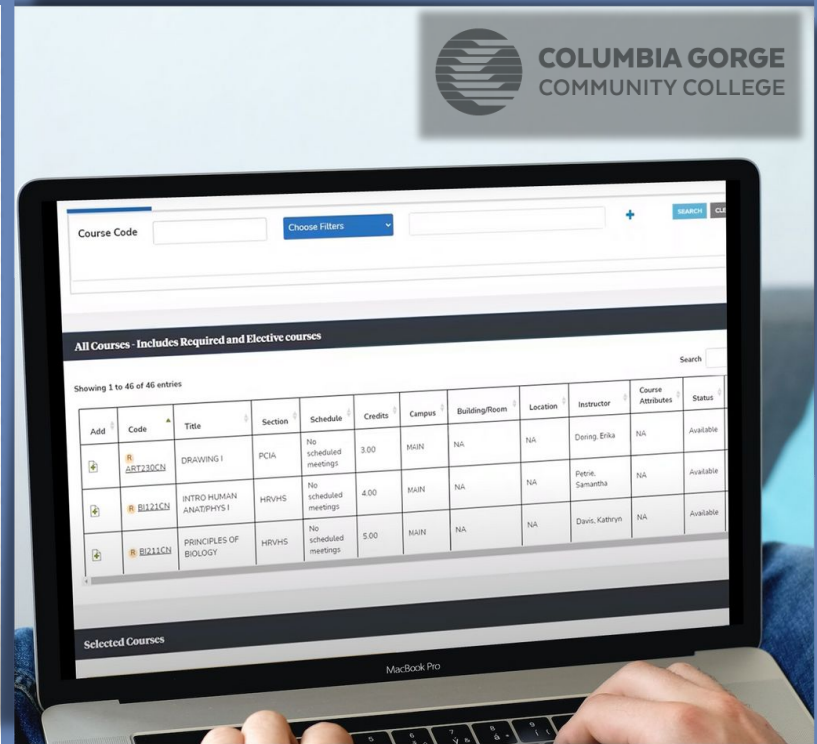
COLUMBIA GORGE
COMMUNITY COLLEGE

Course Code

Choose Filters

SEARCH

CL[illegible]

All Courses - Includes Required and Elective courses

Search

Showing 1 to 46 of 46 entries

| Add | Code | Title | Section | Schedule | Credits | Campus | Building/Room | Location | Instructor | Course Attributes | Status |
|---|---|---|---|---|---|---|---|---|---|---|---|
| | R ART230CN | DRAWING I | PCIA | No scheduled meetings | 3.00 | MAIN | NA | NA | Doring, Erika | NA | Available |
| | R BI121CN | INTRO HUMAN ANAT/PHYS I | HRVHS | No scheduled meetings | 4.00 | MAIN | NA | NA | Petrie, Samantha | NA | Available |
| | R BI211CN | PRINCIPLES OF BIOLOGY | HRVHS | No scheduled meetings | 5.00 | MAIN | NA | NA | Davis, Kathryn | NA | Available |

Selected Courses

MacBook Pro